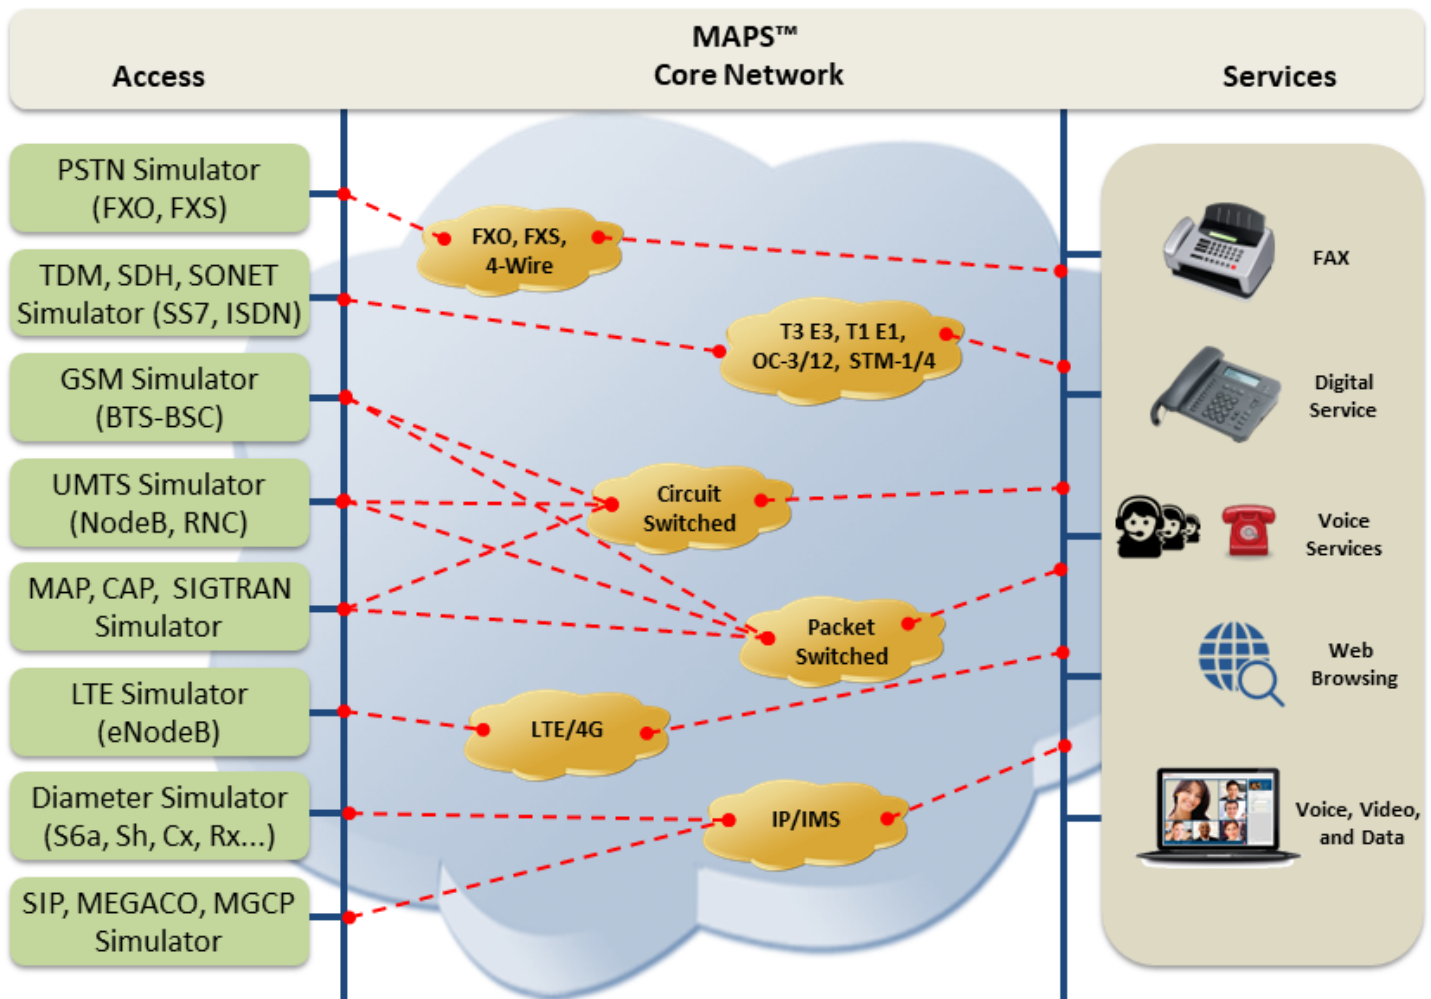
MAPS™
Access
Core Network
Services

PSTN Simulator (FXO, FXS)
TDM, SDH, SONET Simulator (SS7, ISDN)
GSM Simulator (BTS-BSC)
UMTS Simulator (NodeB, RNC)
MAP, CAP, SIGTRAN Simulator
LTE Simulator (eNodeB)
Diameter Simulator (S6a, Sh, Cx, Rx...)
SIP, MEGACO, MGCP Simulator

FXO, FXS, 4-Wire
T3 E3, T1 E1, OC-3/12, STM-1/4
Circuit Switched
Packet Switched
LTE/4G
IP/IMS

FAX
Digital Service
Voice Services
Web Browsing
Voice, Video, and Data